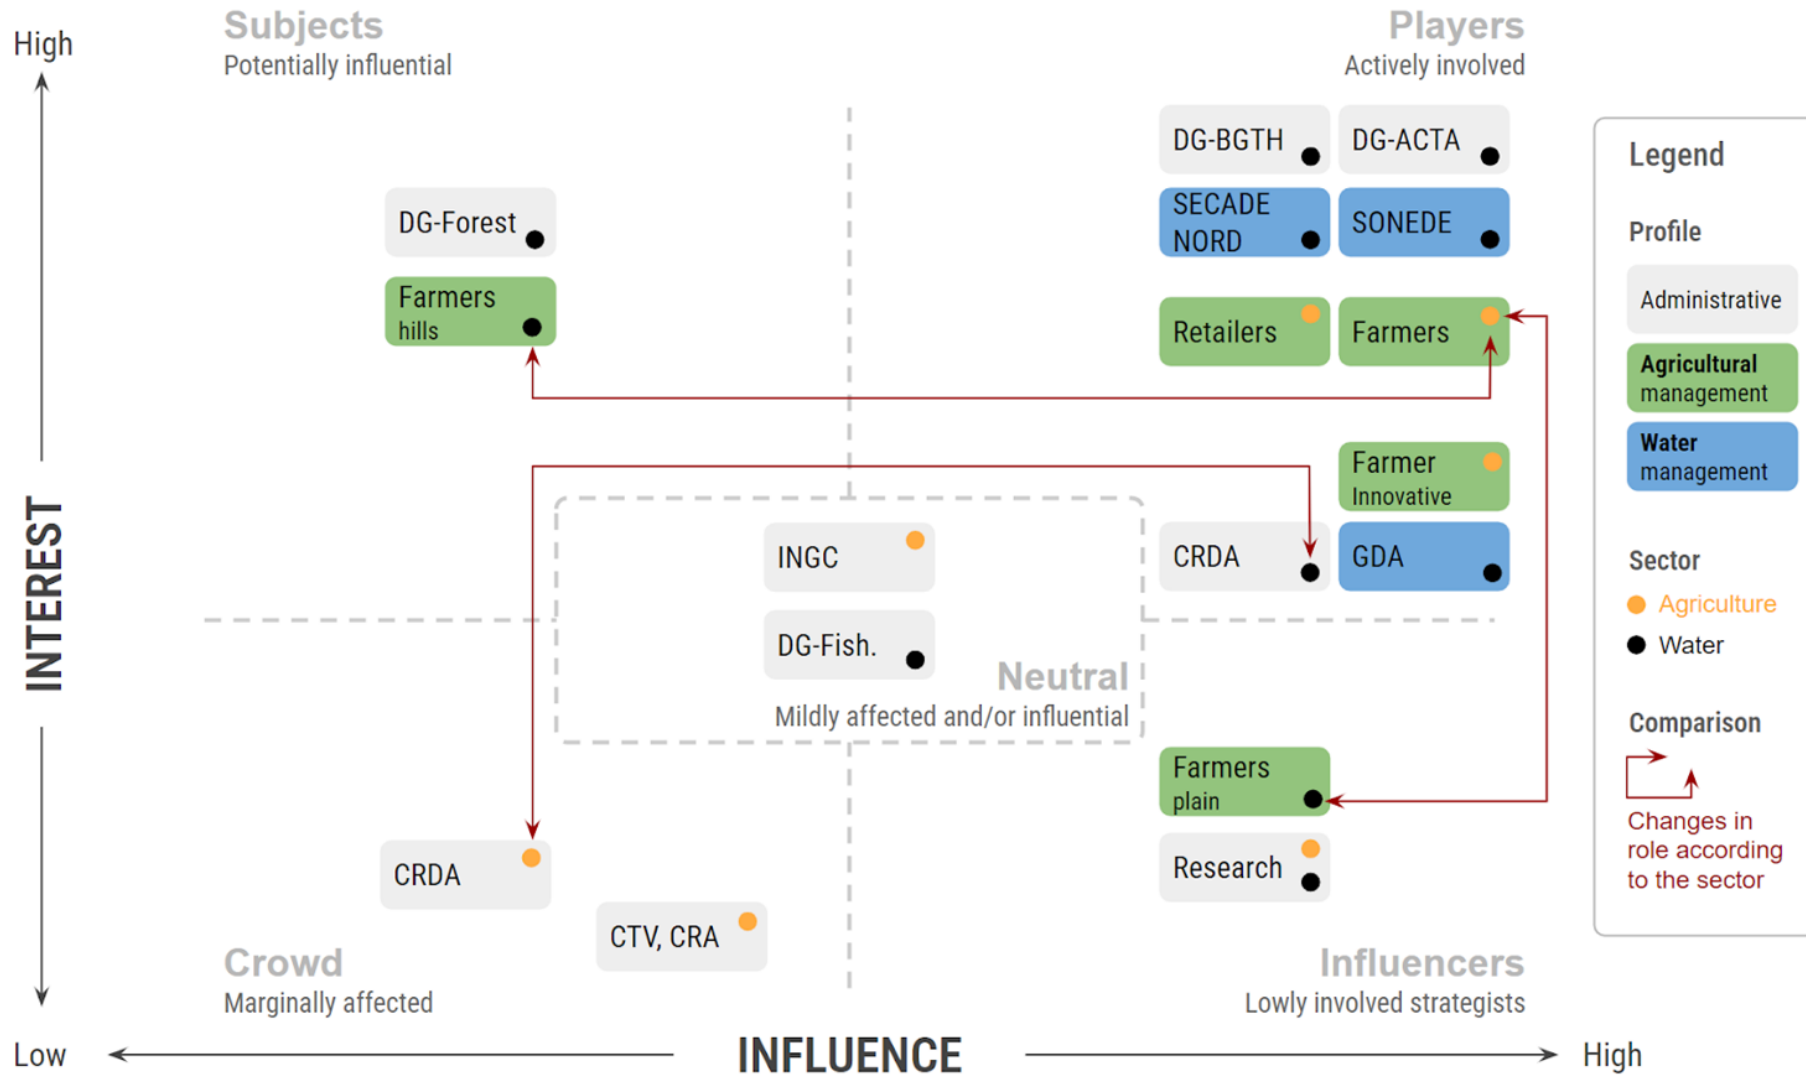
High

Subjects
Potentially influential

Players
Actively involved

DG-BGTH

DG-ACTA

DG-Forest

SECADE NORD

SONEDE

Farmers hills

Retailers

Farmers

Legend

Profile

Administrative

Agricultural management

Water management

Farmer Innovative

INGC

CRDA

GDA

DG-Fish.

Neutral
Mildly affected and/or influential

Sector

Agriculture

Water

Comparison

Changes in role according to the sector

INTEREST

Farmers plain

Research

CRDA

CTV, CRA

Crowd
Marginally affected

Influencers
Lowly involved strategists

Low

INFLUENCE

High